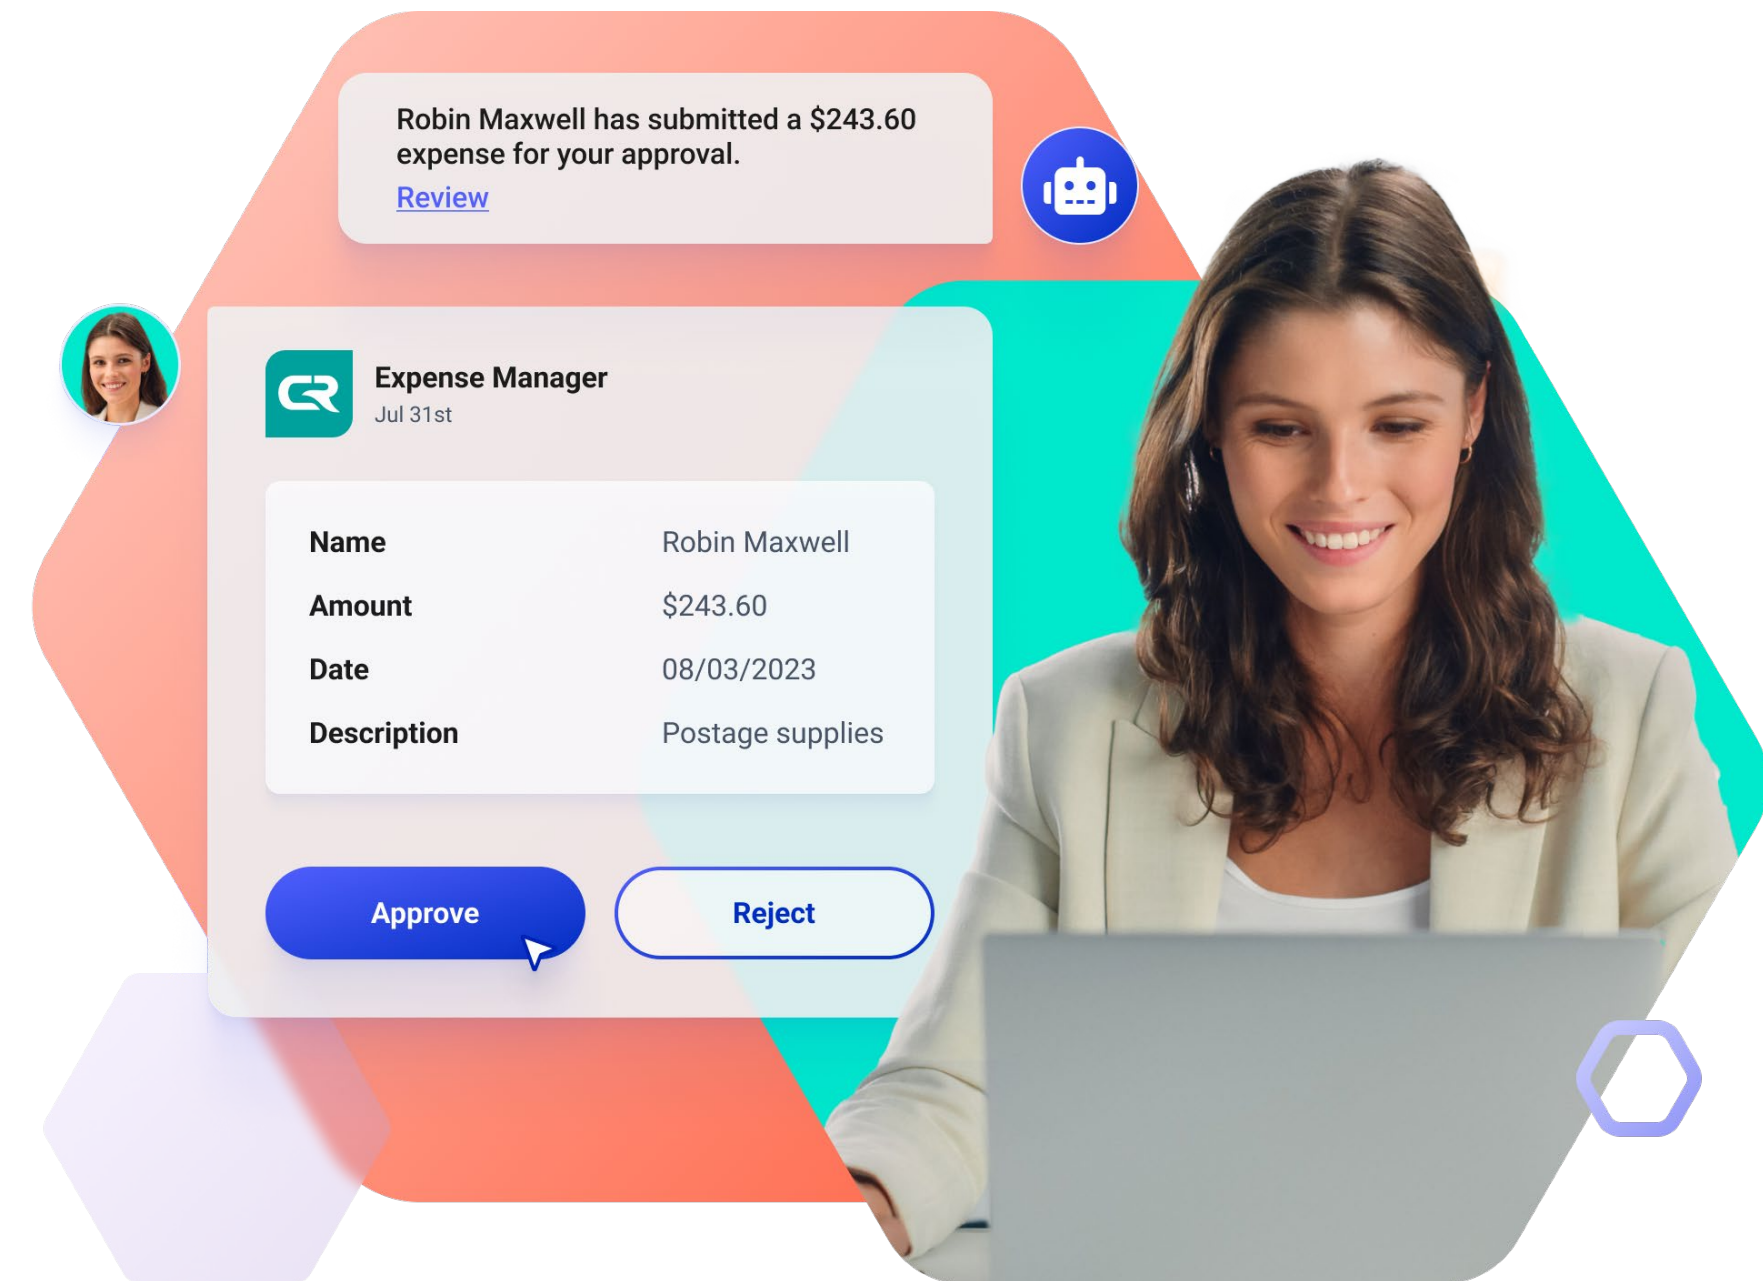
Robin Maxwell has submitted a $243.60 expense for your approval.
Review

Expense Manager
Jul 31st

| Name | Robin Maxwell |
|---|---|
| Amount | $243.60 |
| Date | 08/03/2023 |
| Description | Postage supplies |

Approve
Reject